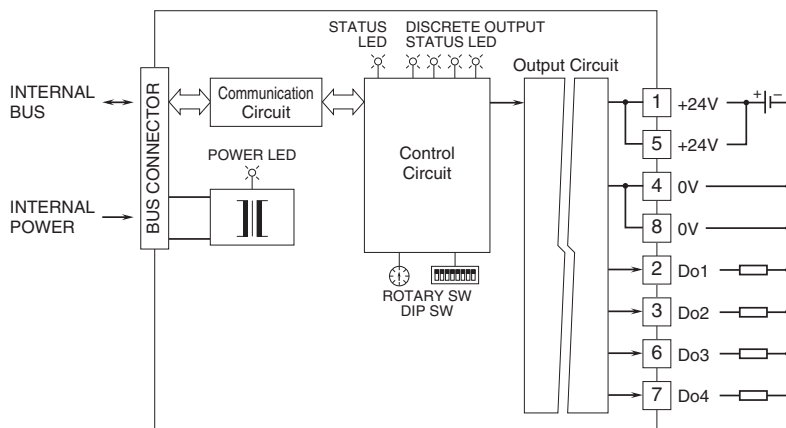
INTERNAL BUS

INTERNAL POWER

BUS CONNECTOR

Communication Circuit

POWER LED

STATUS LED

DISCRETE OUTPUT STATUS LED

Control Circuit

ROTARY SW

DIP SW

Output Circuit

1 +24V

5 +24V

4 0V

8 0V

2 Do1

3 Do2

6 Do3

7 Do4

+ −